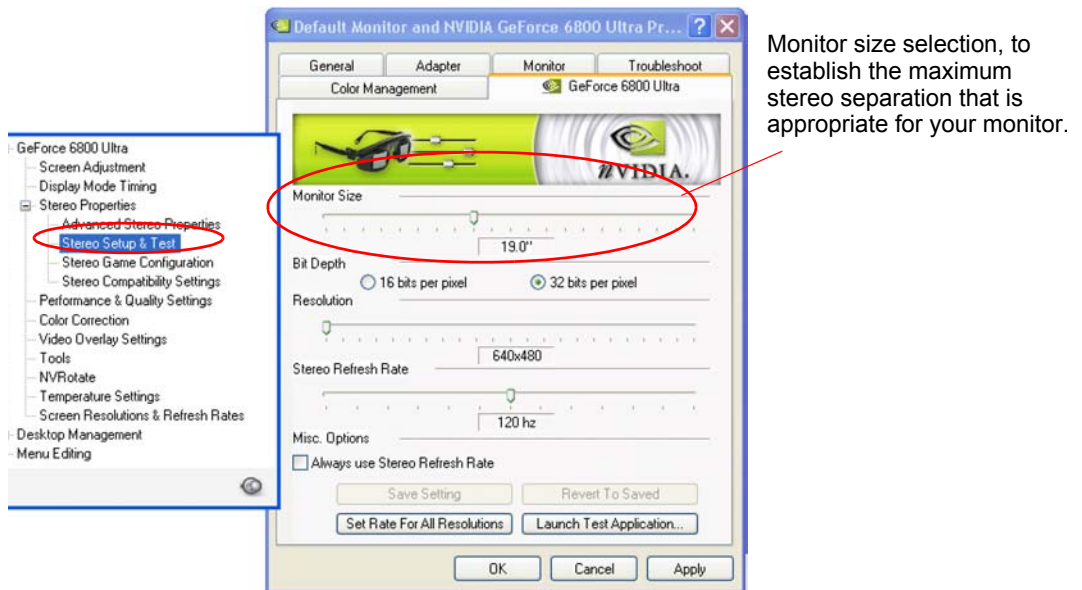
Default Monitor and NVIDIA GeForce 6800 Ultra Pr...

General | Adapter | Monitor | Troubleshoot
Color Management | GeForce 6800 Ultra

NVIDIA.

Monitor Size
19.0"

Bit Depth
16 bits per pixel
32 bits per pixel

Resolution
640x480

Stereo Refresh Rate
120 hz

Misc. Options
Always use Stereo Refresh Rate

Save Setting
Revert To Saved
Set Rate For All Resolutions
Launch Test Application...

OK
Cancel
Apply

GeForce 6800 Ultra
Screen Adjustment
Display Mode Timing
Stereo Properties
Advanced Stereo Properties
Stereo Setup & Test
Stereo Game Configuration
Stereo Compatibility Settings
Performance & Quality Settings
Color Correction
Video Overlay Settings
Tools
NVRotate
Temperature Settings
Screen Resolutions & Refresh Rates
Desktop Management
Menu Editing

Monitor size selection, to establish the maximum stereo separation that is appropriate for your monitor.